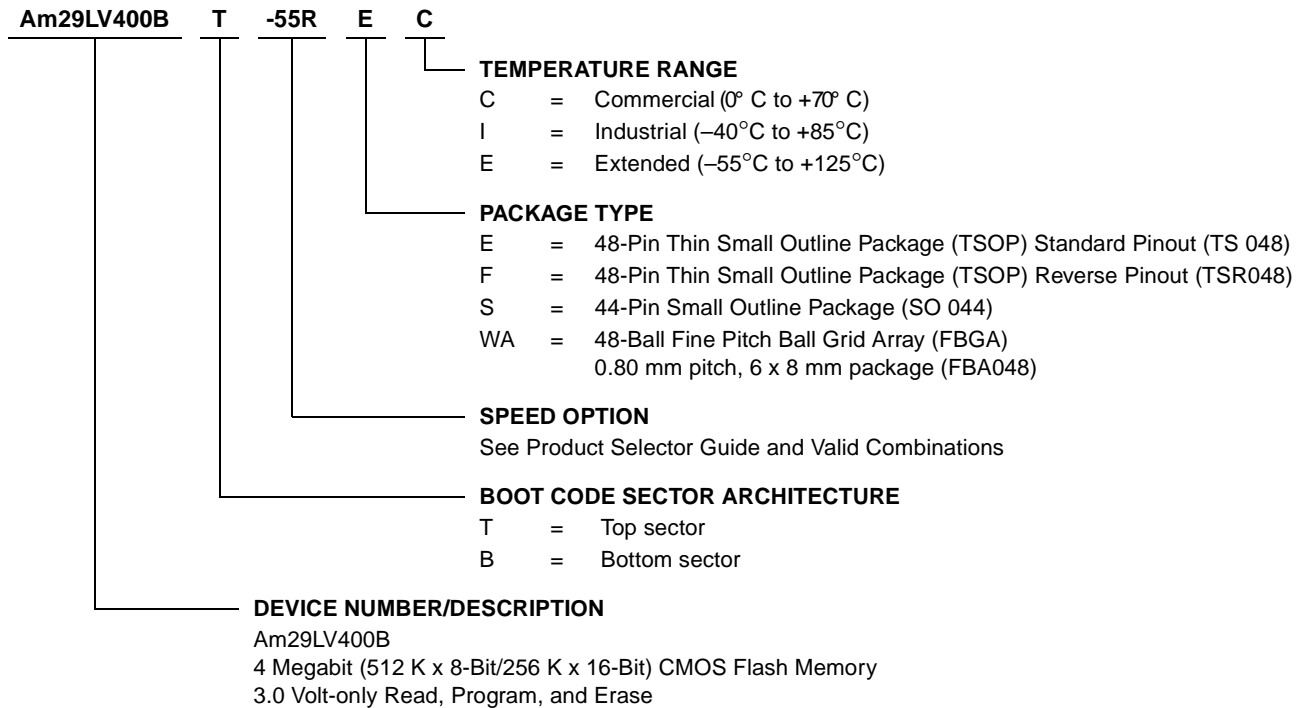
Am29LV400B T -55R E C

TEMPERATURE RANGE
C = Commercial (0° C to +70° C)
I = Industrial (–40°C to +85°C)
E = Extended (–55°C to +125°C)

PACKAGE TYPE
E = 48-Pin Thin Small Outline Package (TSOP) Standard Pinout (TS 048)
F = 48-Pin Thin Small Outline Package (TSOP) Reverse Pinout (TSR048)
S = 44-Pin Small Outline Package (SO 044)
WA = 48-Ball Fine Pitch Ball Grid Array (FBGA) 0.80 mm pitch, 6 x 8 mm package (FBA048)

SPEED OPTION
See Product Selector Guide and Valid Combinations

BOOT CODE SECTOR ARCHITECTURE
T = Top sector
B = Bottom sector

DEVICE NUMBER/DESCRIPTION
Am29LV400B
4 Megabit (512 K x 8-Bit/256 K x 16-Bit) CMOS Flash Memory
3.0 Volt-only Read, Program, and Erase